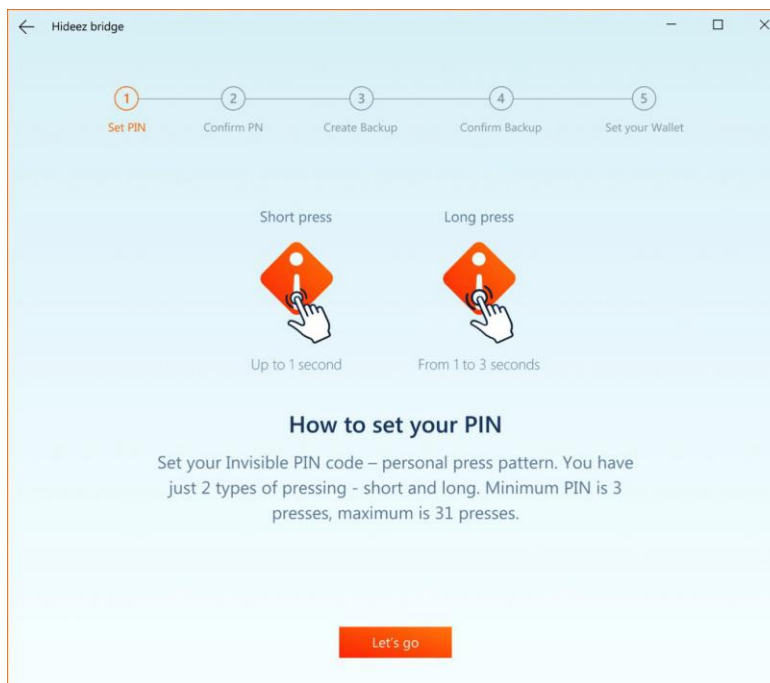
Hideez bridge

1 Set PIN
2 Confirm PN
3 Create Backup
4 Confirm Backup
5 Set your Wallet

Short press
Up to 1 second

Long press
From 1 to 3 seconds

How to set your PIN

Set your Invisible PIN code – personal press pattern. You have just 2 types of pressing - short and long. Minimum PIN is 3 presses, maximum is 31 presses.

Let's go